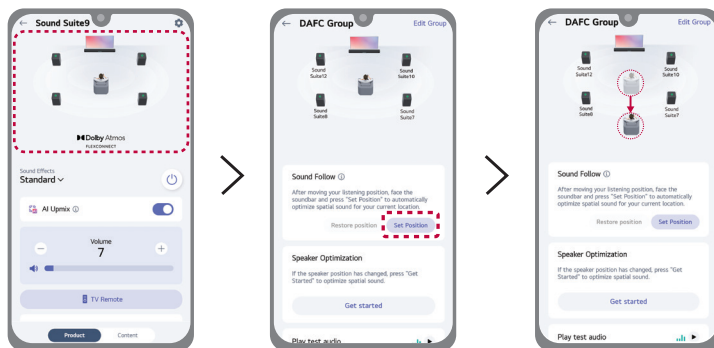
← Sound Suite9

Dolby Atmos
FLEXCONNECT

Sound Effects
Standard

AI Upmix ⓘ

Volume
7

TV Remote

Product Content

← DAFC Group Edit Group

Sound Suite12
Sound Suite10
Sound Suite8
Sound Suite7

Sound Follow ⓘ

After moving your listening position, face the soundbar and press "Set Position" to automatically optimize spatial sound for your current location.

Restore position Set Position

Speaker Optimization

If the speaker position has changed, press "Get Started" to optimize spatial sound.

Get started

Play test audio

← DAFC Group Edit Group

Sound Suite12
Sound Suite10
Sound Suite8
Sound Suite7

Sound Follow ⓘ

After moving your listening position, face the soundbar and press "Set Position" to automatically optimize spatial sound for your current location.

Restore position Set Position

Speaker Optimization

If the speaker position has changed, press "Get Started" to optimize spatial sound.

Get started

Play test audio